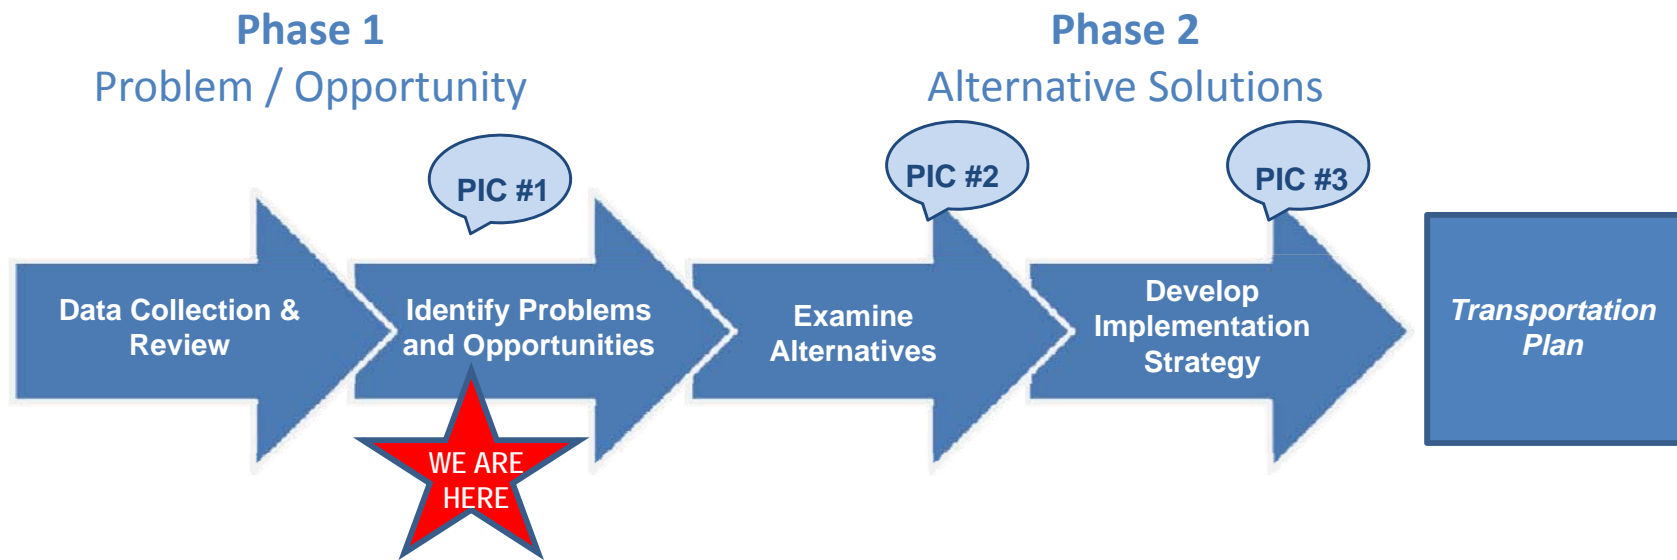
Phase 1
Problem / Opportunity

Phase 2
Alternative Solutions

PIC #1

PIC #2

PIC #3

Data Collection & Review

Identify Problems and Opportunities

Examine Alternatives

Develop Implementation Strategy

Transportation Plan

WE ARE HERE